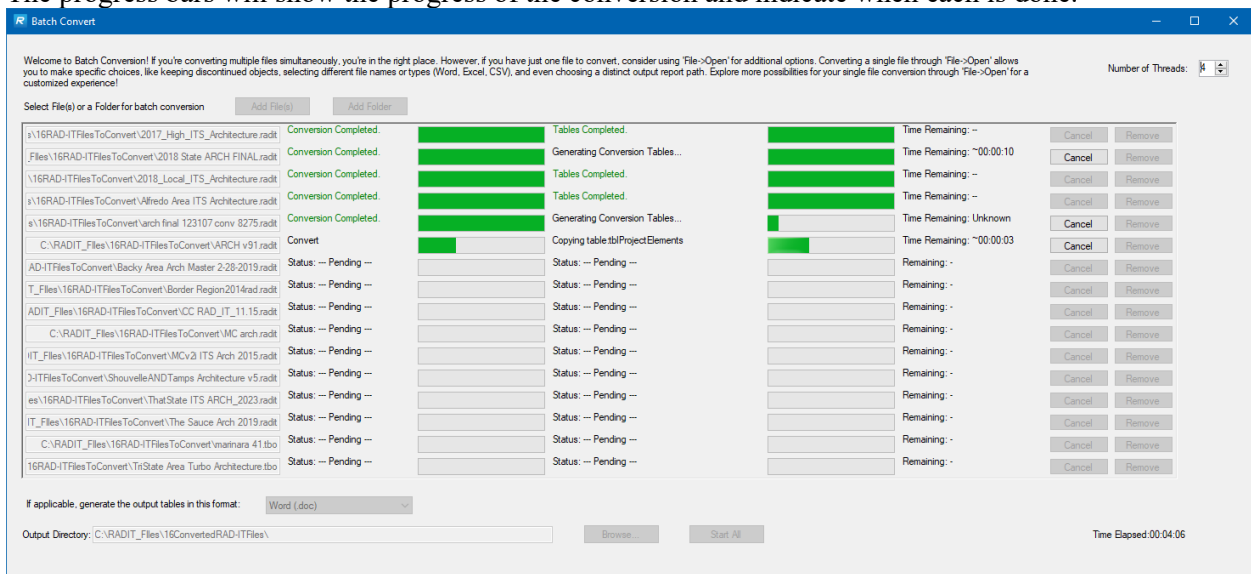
The progress bars will show the progress of the conversion and indicate when each is done.

Batch Convert

Welcome to Batch Conversion! If you're converting multiple files simultaneously, you're in the right place. However, if you have just one file to convert, consider using 'File->Open' for additional options. Converting a single file through 'File->Open' allows you to make specific choices, like keeping discontinued objects, selecting different file names or types (Word, Excel, CSV), and even choosing a distinct output report path. Explore more possibilities for your single file conversion through 'File->Open' for a customized experience!

Number of Threads: 4

Select File(s) or a Folder for batch conversion

Add File(s)

Add Folder

| File | Status | | Tables | | Time | | |
|---|---|---|---|---|---|---|---|
| s\16RAD-ITFilesToConvert\2017_High_ITS_Architecture.radit | Conversion Completed. | | Tables Completed. | | Time Remaining: -- | Cancel | Remove |
| _Files\16RAD-ITFilesToConvert\2018 State ARCH FINAL.radit | Conversion Completed. | | Generating Conversion Tables... | | Time Remaining: ~00:00:10 | Cancel | Remove |
| \16RAD-ITFilesToConvert\2018_Local_ITS_Architecture.radit | Conversion Completed. | | Tables Completed. | | Time Remaining: -- | Cancel | Remove |
| s\16RAD-ITFilesToConvert\Alfredo Area ITS Architecture.radit | Conversion Completed. | | Tables Completed. | | Time Remaining: -- | Cancel | Remove |
| s\16RAD-ITFilesToConvert\arch final 123107 conv 8275.radit | Conversion Completed. | | Generating Conversion Tables... | | Time Remaining: Unknown | Cancel | Remove |
| C:\RADIT_Files\16RAD-ITFilesToConvert\ARCH v91.radit | Convert | | Copying table:tblProjectElements | | Time Remaining: ~00:00:03 | Cancel | Remove |
| AD-ITFilesToConvert\Backy Area Arch Master 2-28-2019.radit | Status: --- Pending --- | | Status: --- Pending --- | | Remaining: - | Cancel | Remove |
| T_Files\16RAD-ITFilesToConvert\Border Region2014rad.radit | Status: --- Pending --- | | Status: --- Pending --- | | Remaining: - | Cancel | Remove |
| ADIT_Files\16RAD-ITFilesToConvert\CC RAD_IT_11.15.radit | Status: --- Pending --- | | Status: --- Pending --- | | Remaining: - | Cancel | Remove |
| C:\RADIT_Files\16RAD-ITFilesToConvert\MC arch.radit | Status: --- Pending --- | | Status: --- Pending --- | | Remaining: - | Cancel | Remove |
| IT_Files\16RAD-ITFilesToConvert\MCv2i ITS Arch 2015.radit | Status: --- Pending --- | | Status: --- Pending --- | | Remaining: - | Cancel | Remove |
| )-ITFilesToConvert\ShouvelleANDTamps Architecture v5.radit | Status: --- Pending --- | | Status: --- Pending --- | | Remaining: - | Cancel | Remove |
| es\16RAD-ITFilesToConvert\ThatState ITS ARCH_2023.radit | Status: --- Pending --- | | Status: --- Pending --- | | Remaining: - | Cancel | Remove |
| IT_Files\16RAD-ITFilesToConvert\The Sauce Arch 2019.radit | Status: --- Pending --- | | Status: --- Pending --- | | Remaining: - | Cancel | Remove |
| C:\RADIT_Files\16RAD-ITFilesToConvert\marinara 41.tbo | Status: --- Pending --- | | Status: --- Pending --- | | Remaining: - | Cancel | Remove |
| 16RAD-ITFilesToConvert\TriState Area Turbo Architecture.tbo | Status: --- Pending --- | | Status: --- Pending --- | | Remaining: - | Cancel | Remove |

If applicable, generate the output tables in this format: Word (.doc)

Output Directory: C:\RADIT_Files\16ConvertedRAD-ITFiles\

Browse...

Start All

Time Elapsed:00:04:06